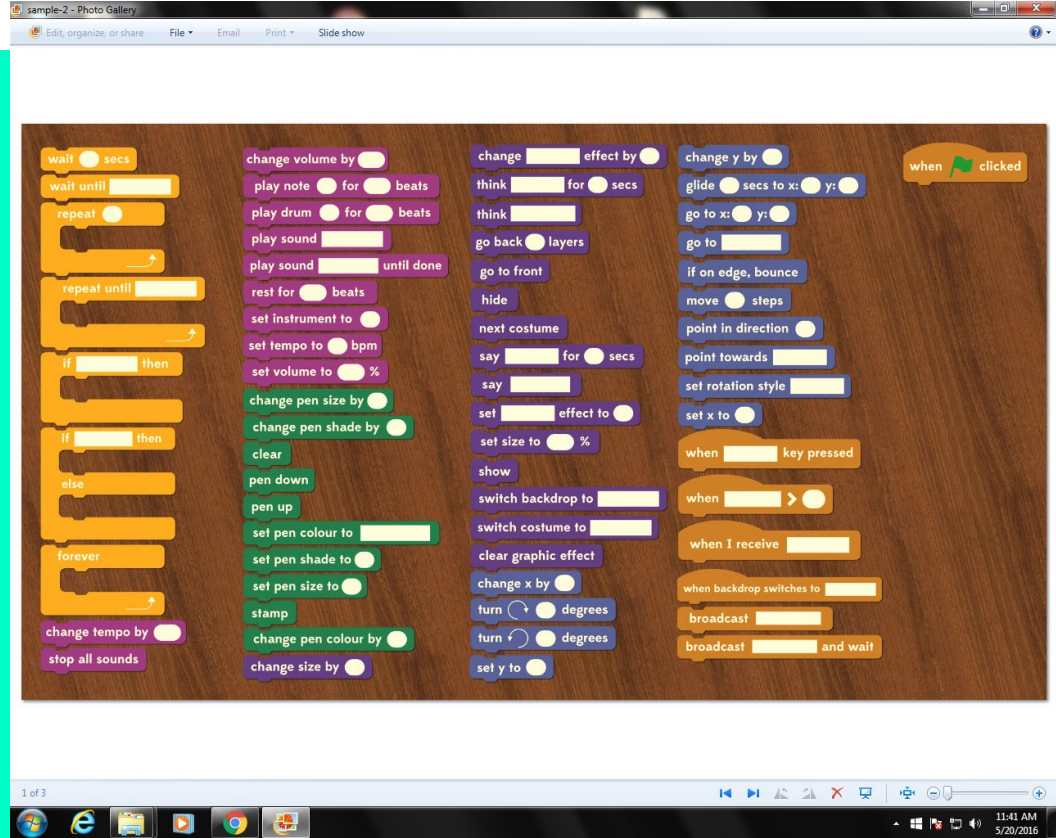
sample-2 - Photo Gallery

Edit, organize, or share File Email Print Slide show

wait secs
wait until
repeat
repeat until
if then
if then
else
forever
change tempo by
stop all sounds

change volume by
play note for beats
play drum for beats
play sound
play sound until done
rest for beats
set instrument to
set tempo to bpm
set volume to %
change pen size by
change pen shade by
clear
pen down
pen up
set pen colour to
set pen shade to
set pen size to
stamp
change pen colour by
change size by

change effect by
think for secs
think
go back layers
go to front
hide
next costume
say for secs
say
set effect to
set size to %
show
switch backdrop to
switch costume to
clear graphic effect
change x by
turn degrees
turn degrees
set y to

change y by
glide secs to x: y:
go to x: y:
go to
if on edge, bounce
move steps
point in direction
point towards
set rotation style
set x to
when key pressed
when >
when I receive
when backdrop switches to
broadcast
broadcast and wait

when clicked

1 of 3

11:41 AM
5/20/2016